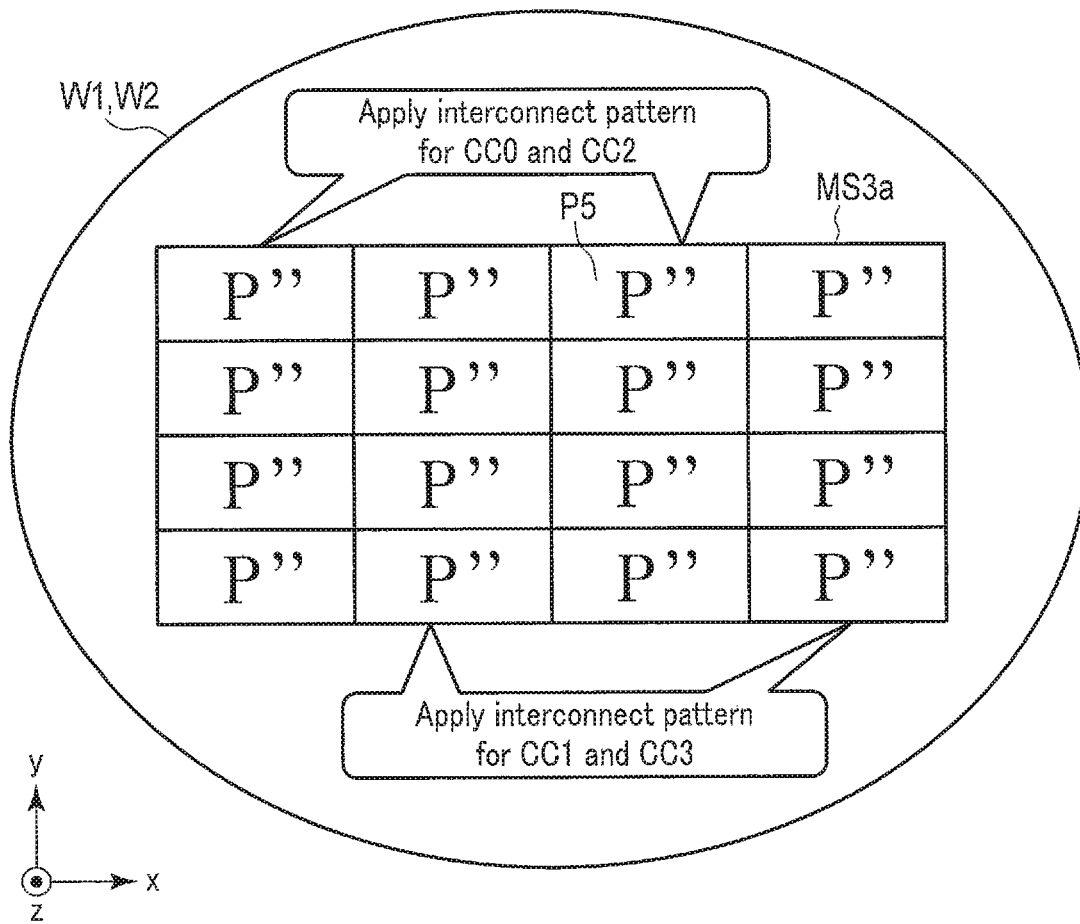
W1,W2

Apply interconnect pattern for CC0 and CC2

P5

MS3a

| P'' | P'' | P'' | P'' |
|---|---|---|---|
| P'' | P'' | P'' | P'' |
| P'' | P'' | P'' | P'' |
| P'' | P'' | P'' | P'' |

Apply interconnect pattern for CC1 and CC3

y

x

z